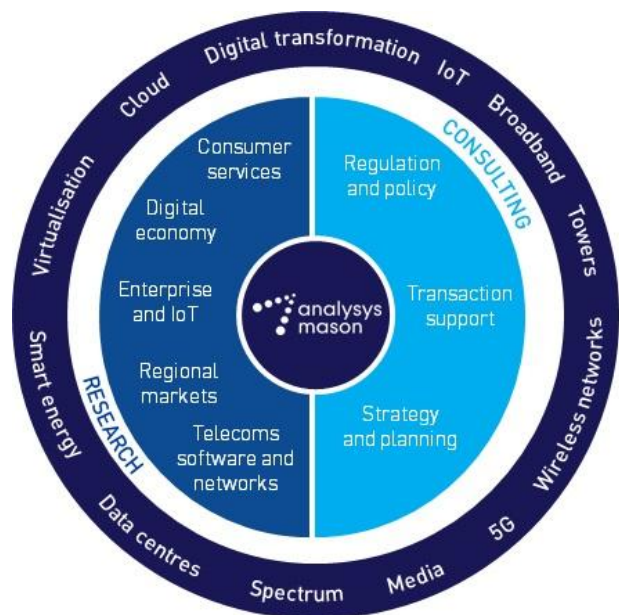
Digital transformation
IoT
Broadband
Towers
Wireless networks
5G
Media
Spectrum
Data centres
Smart energy
Virtualisation
Cloud

CONSULTING
Regulation and policy
Transaction support
Strategy and planning

RESEARCH
Consumer services
Digital economy
Enterprise and IoT
Regional markets
Telecoms software and networks

analysys mason